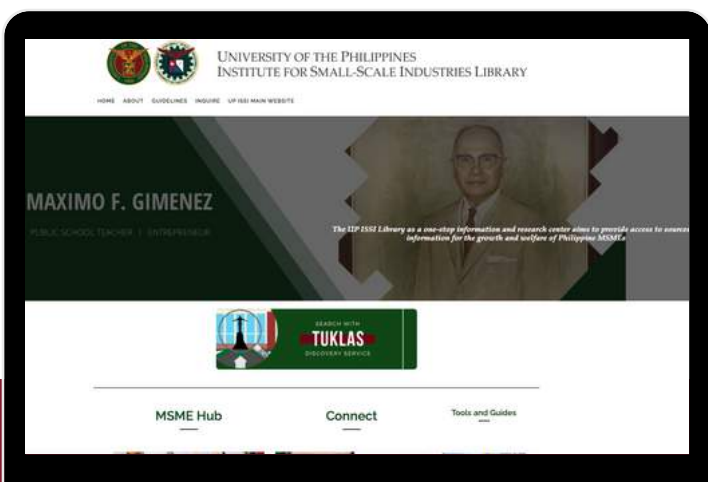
UNIVERSITY OF THE PHILIPPINES
INSTITUTE FOR SMALL-SCALE INDUSTRIES LIBRARY

HOME ABOUT GUIDELINES INQUIRE UP ISSI MAIN WEBSITE

MAXIMO F. GIMENEZ

PUBLIC SCHOOL TEACHER | ENTREPRENEUR

The UP ISSI Library as a one-stop information and research center aims to provide access to sources information for the growth and welfare of Philippine MSMEs

SEARCH WITH
TUKLAS
DISCOVERY SERVICE

MSME Hub

Connect

Tools and Guides